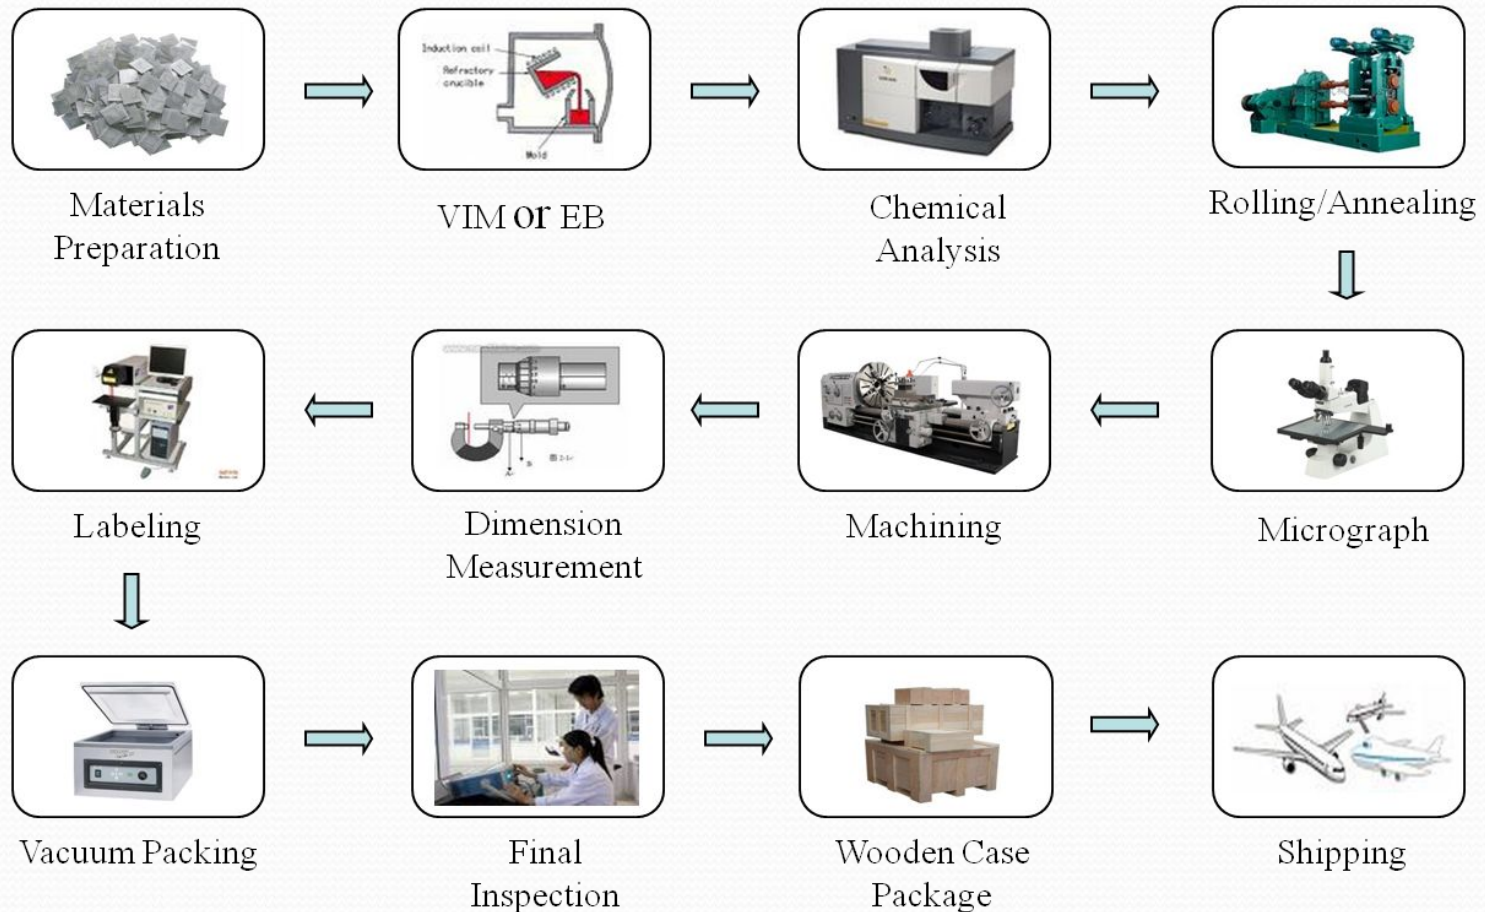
Induction coil
Refractory crucible
Mold

Materials Preparation

VIM or EB

Chemical Analysis

Rolling/Annealing

Micrograph

Machining

Dimension Measurement

Labeling

Vacuum Packing

Final Inspection

Wooden Case Package

Shipping